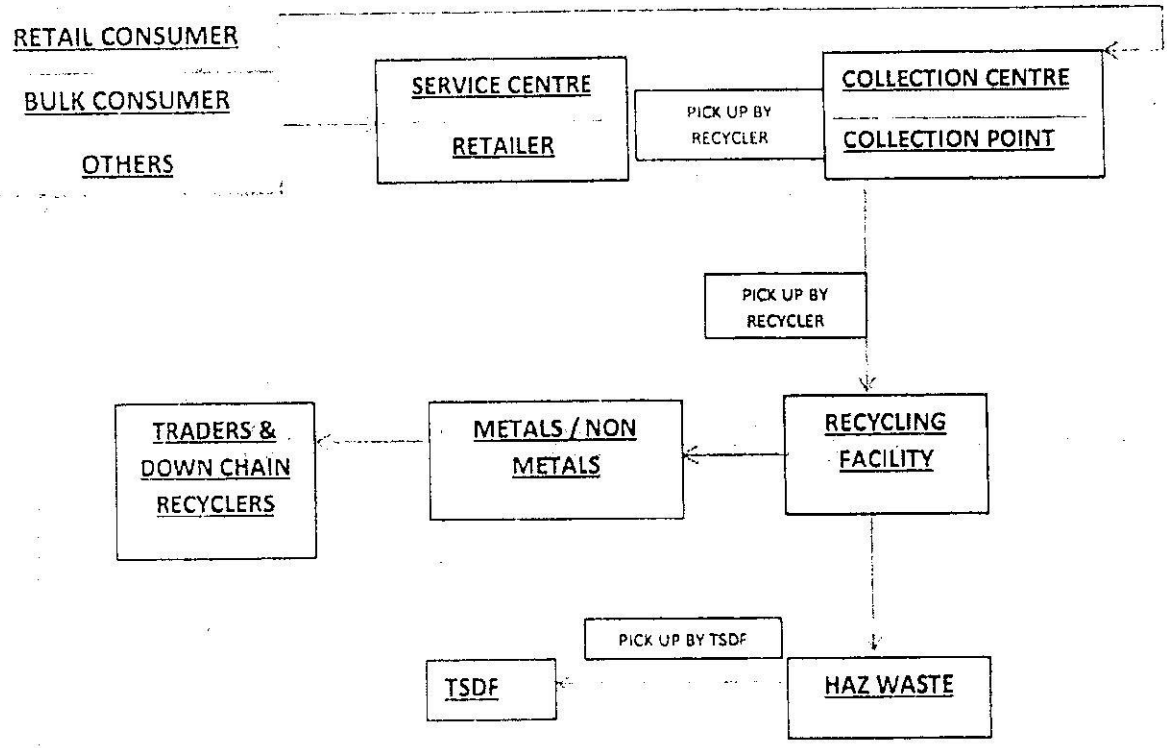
RETAIL CONSUMER

BULK CONSUMER

OTHERS

SERVICE CENTRE

RETAILER

PICK UP BY RECYCLER

COLLECTION CENTRE

COLLECTION POINT

PICK UP BY RECYCLER

TRADERS & DOWN CHAIN RECYCLERS

METALS / NON METALS

RECYCLING FACILITY

PICK UP BY TSDF

TSDF

HAZ WASTE